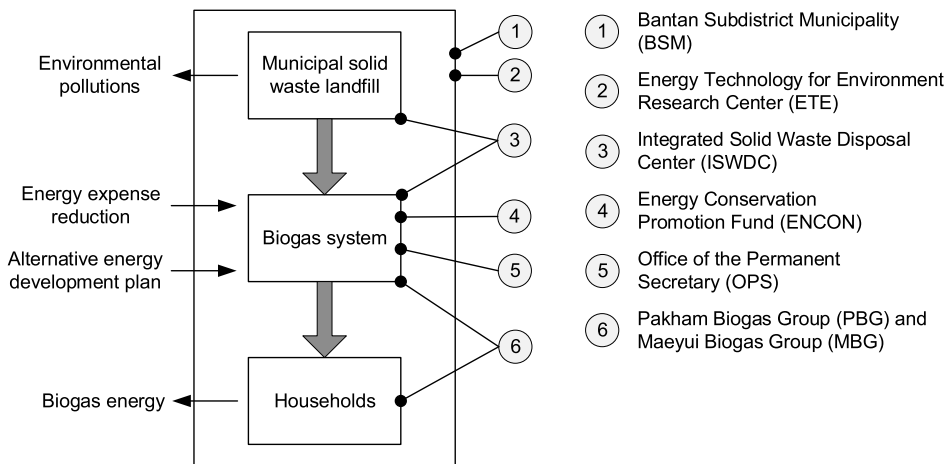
Environmental pollutions

Municipal solid waste landfill

Energy expense reduction

Alternative energy development plan

Biogas system

Biogas energy

Households

1
2
3
4
5
6

1 Bantan Subdistrict Municipality (BSM)

2 Energy Technology for Environment Research Center (ETE)

3 Integrated Solid Waste Disposal Center (ISWDC)

4 Energy Conservation Promotion Fund (ENCON)

5 Office of the Permanent Secretary (OPS)

6 Pakham Biogas Group (PBG) and Maeyui Biogas Group (MBG)